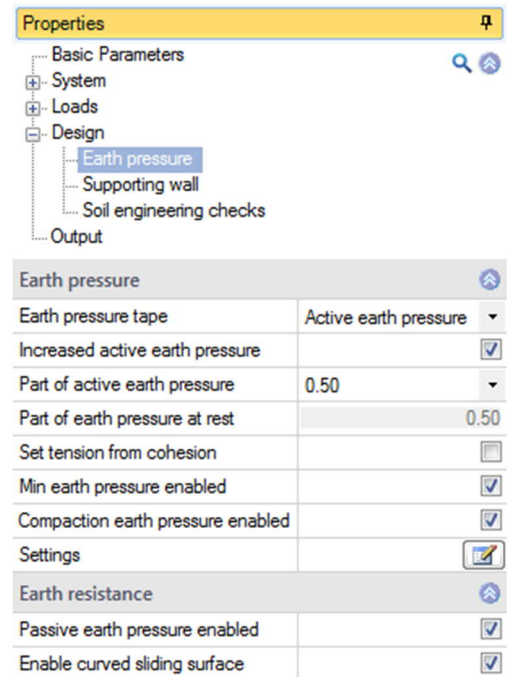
Properties

Basic Parameters
System
Loads
Design
Earth pressure
Supporting wall
Soil engineering checks
Output

Earth pressure

| | |
|---|---|
| Earth pressure tape | Active earth pressure |
| Increased active earth pressure | ☑ |
| Part of active earth pressure | 0.50 |
| Part of earth pressure at rest | 0.50 |
| Set tension from cohesion | ☐ |
| Min earth pressure enabled | ☑ |
| Compaction earth pressure enabled | ☑ |
| Settings | |

Earth resistance

| | |
|---|---|
| Passive earth pressure enabled | ☑ |
| Enable curved sliding surface | ☑ |